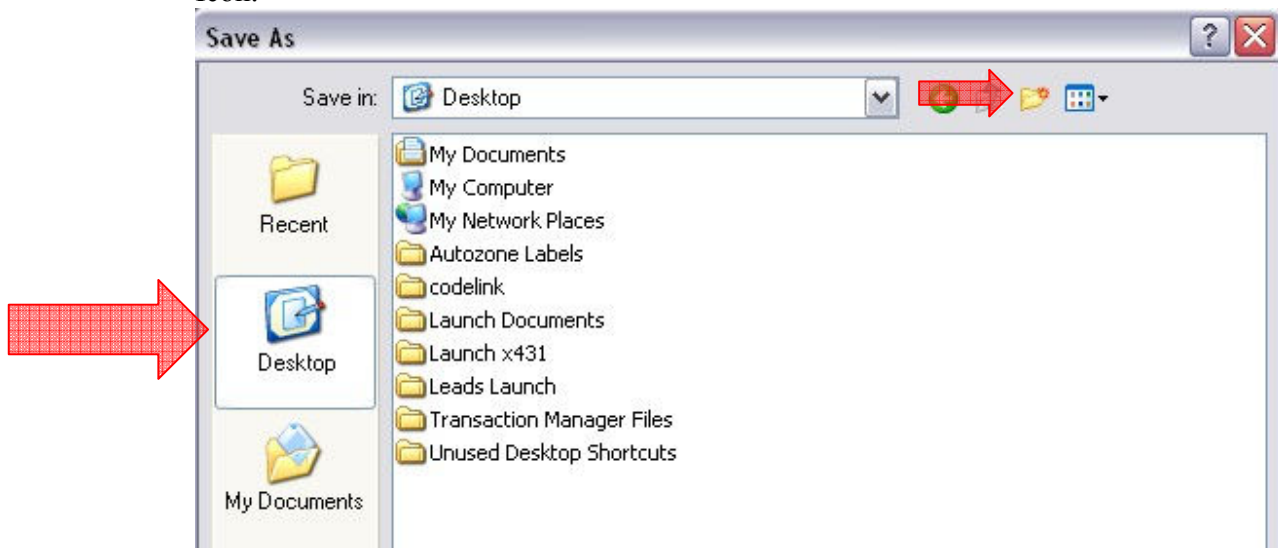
Save As

Save in: Desktop

Recent

Desktop

My Documents

My Documents
My Computer
My Network Places
Autozone Labels
codelink
Launch Documents
Launch x431
Leads Launch
Transaction Manager Files
Unused Desktop Shortcuts